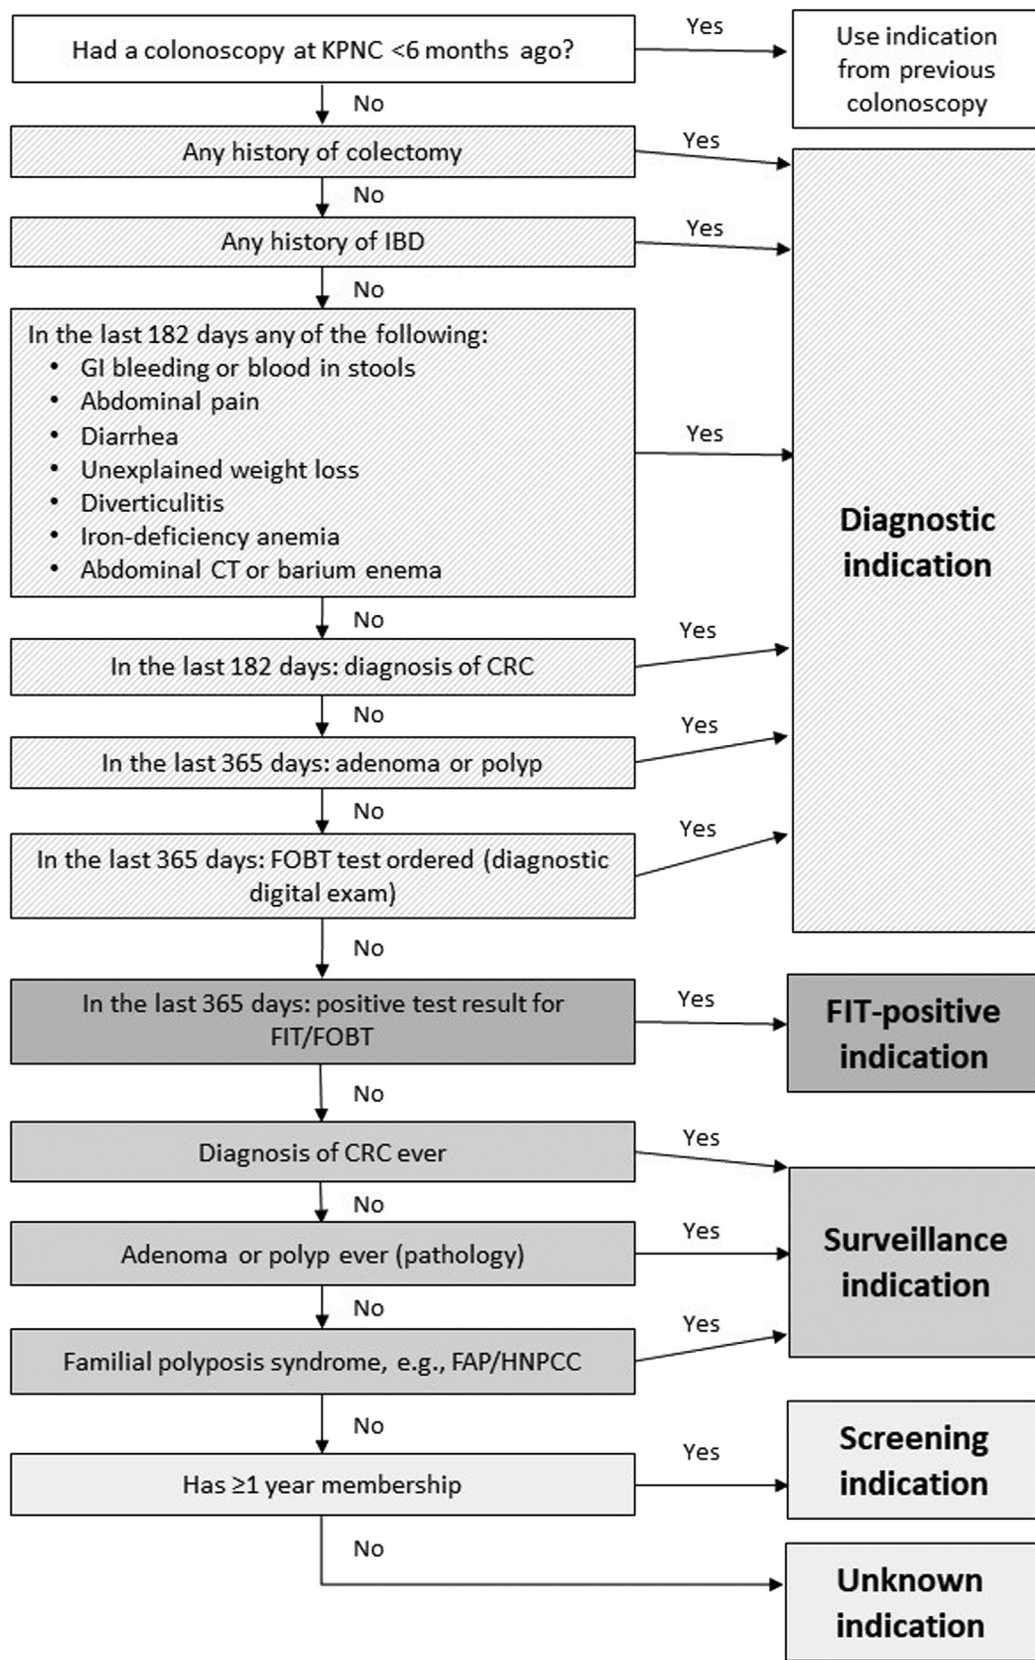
Had a colonoscopy at KPNC <6 months ago?

Yes

Use indication from previous colonoscopy

No

Any history of colectomy

Yes

No

Any history of IBD

Yes

No

In the last 182 days any of the following:
- GI bleeding or blood in stools
- Abdominal pain
- Diarrhea
- Unexplained weight loss
- Diverticulitis
- Iron-deficiency anemia
- Abdominal CT or barium enema

Yes

Diagnostic indication

No

In the last 182 days: diagnosis of CRC

Yes

No

In the last 365 days: adenoma or polyp

Yes

No

In the last 365 days: FOBT test ordered (diagnostic digital exam)

Yes

No

In the last 365 days: positive test result for FIT/FOBT

Yes

FIT-positive indication

No

Diagnosis of CRC ever

Yes

No

Adenoma or polyp ever (pathology)

Yes

Surveillance indication

No

Familial polyposis syndrome, e.g., FAP/HNPCC

Yes

No

Has ≥1 year membership

Yes

Screening indication

No

Unknown indication